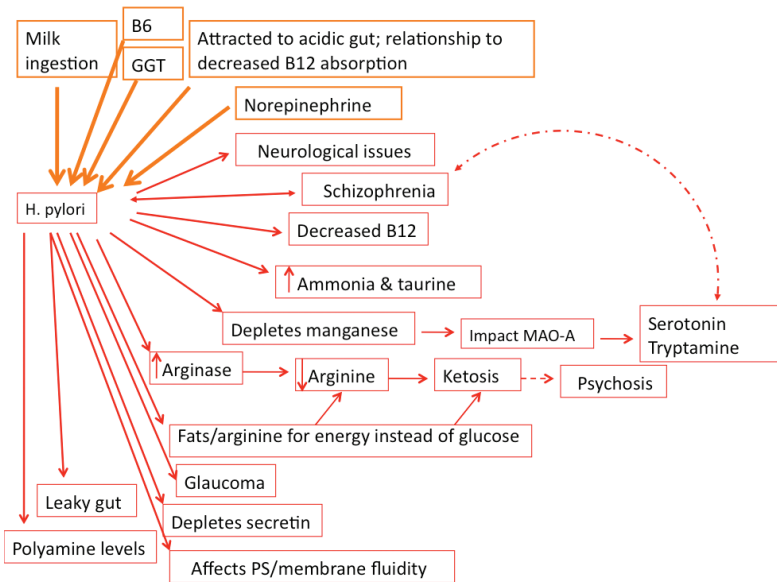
Milk ingestion

B6

GGT

Attracted to acidic gut; relationship to decreased B12 absorption

Norepinephrine

H. pylori

Neurological issues

Schizophrenia

Decreased B12

↑ Ammonia & taurine

Depletes manganese

Impact MAO-A

Serotonin Tryptamine

↑ Arginase

↓ Arginine

Ketosis

Psychosis

Fats/arginine for energy instead of glucose

Glaucoma

Leaky gut

Depletes secretin

Polyamine levels

Affects PS/membrane fluidity